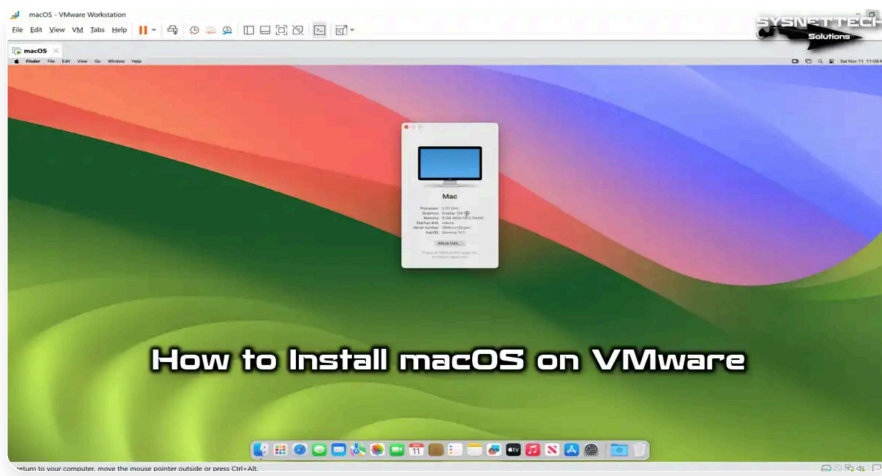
macOS - VMware Workstation

File Edit View VM Tabs Help

SYSNETTECH Solutions

macOS

Finder File Edit View Go Window Help

Sat Nov 11 17:08

Mac

More Info...

How to Install macOS on VMware

eturn to your computer, move the mouse pointer outside or press Ctrl+Alt.